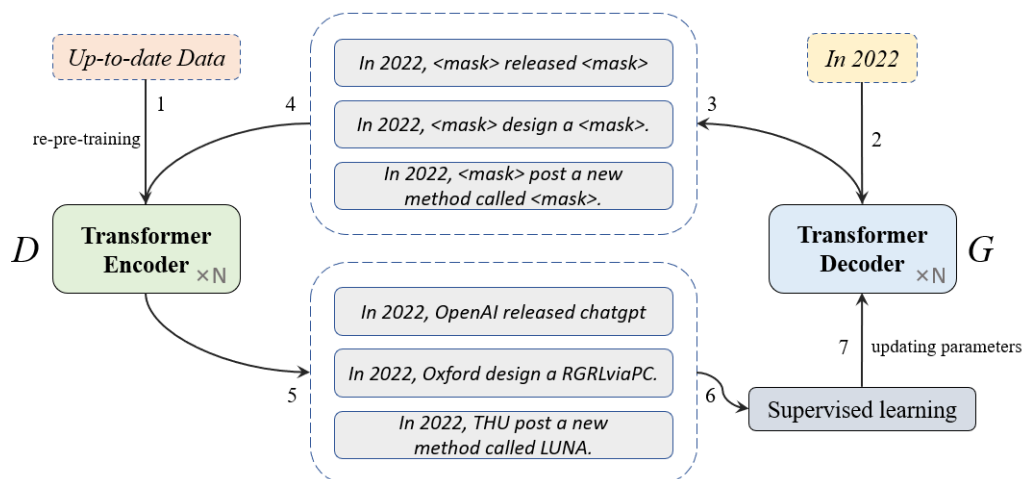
Up-to-date Data

1

re-pre-training

4

In 2022, <mask> released <mask>

In 2022, <mask> design a <mask>.

In 2022, <mask> post a new method called <mask>.

3

In 2022

2

D

Transformer Encoder ×N

Transformer Decoder ×N

G

In 2022, OpenAI released chatgpt

In 2022, Oxford design a RGRLviaPC.

In 2022, THU post a new method called LUNA.

5

6

7

updating parameters

Supervised learning